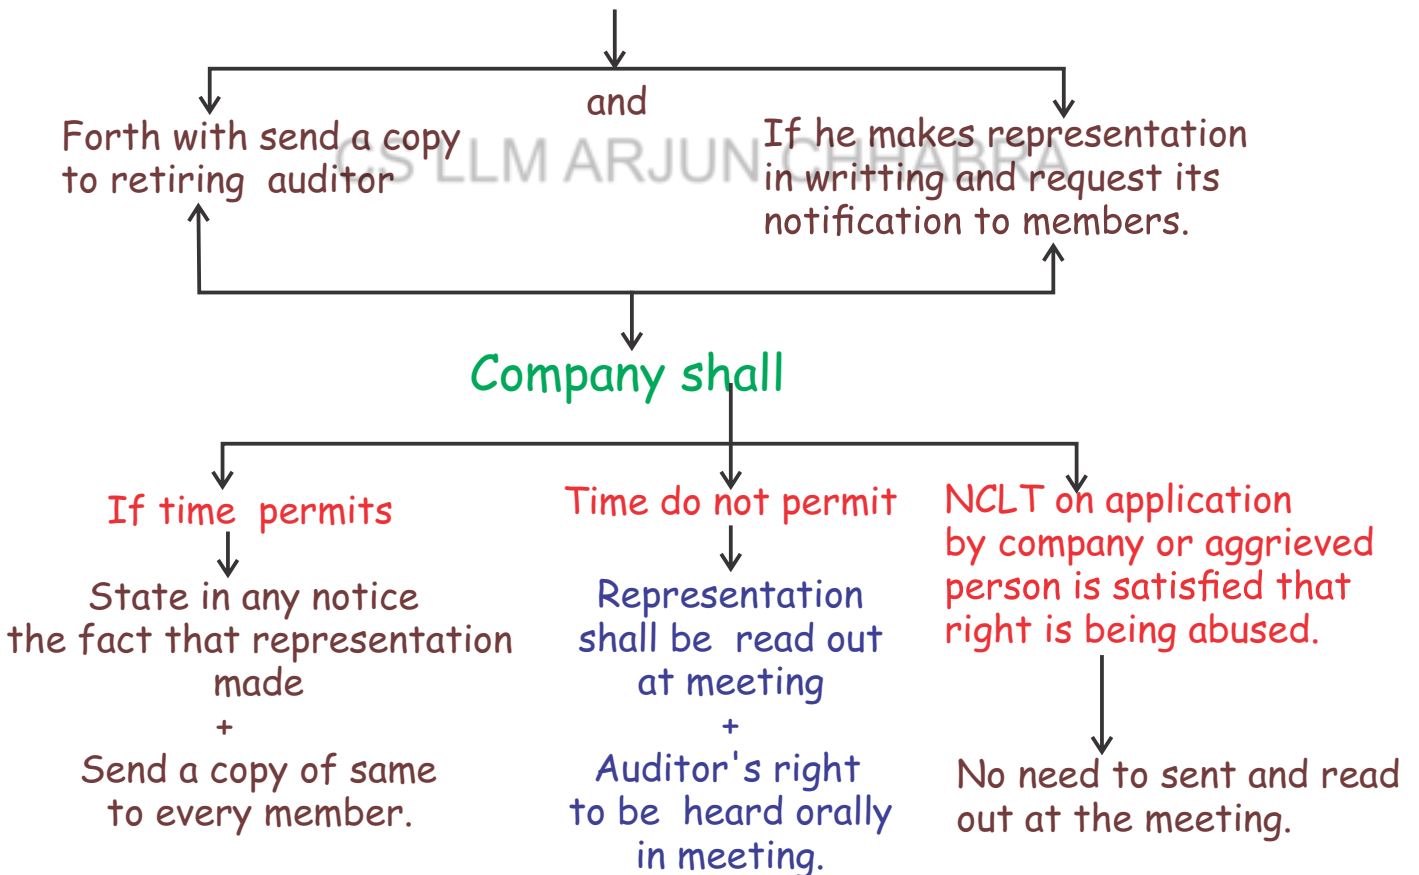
and

Forth with send a copy to retiring auditor

If he makes representation in writting and request its notification to members.

CS LLM ARJUN CHHABRA

Company shall

If time permits

State in any notice the fact that representation made
+
Send a copy of same to every member.

Time do not permit

Representation shall be read out at meeting
+
Auditor's right to be heard orally in meeting.

NCLT on application by company or aggrieved person is satisfied that right is being abused.

No need to sent and read out at the meeting.